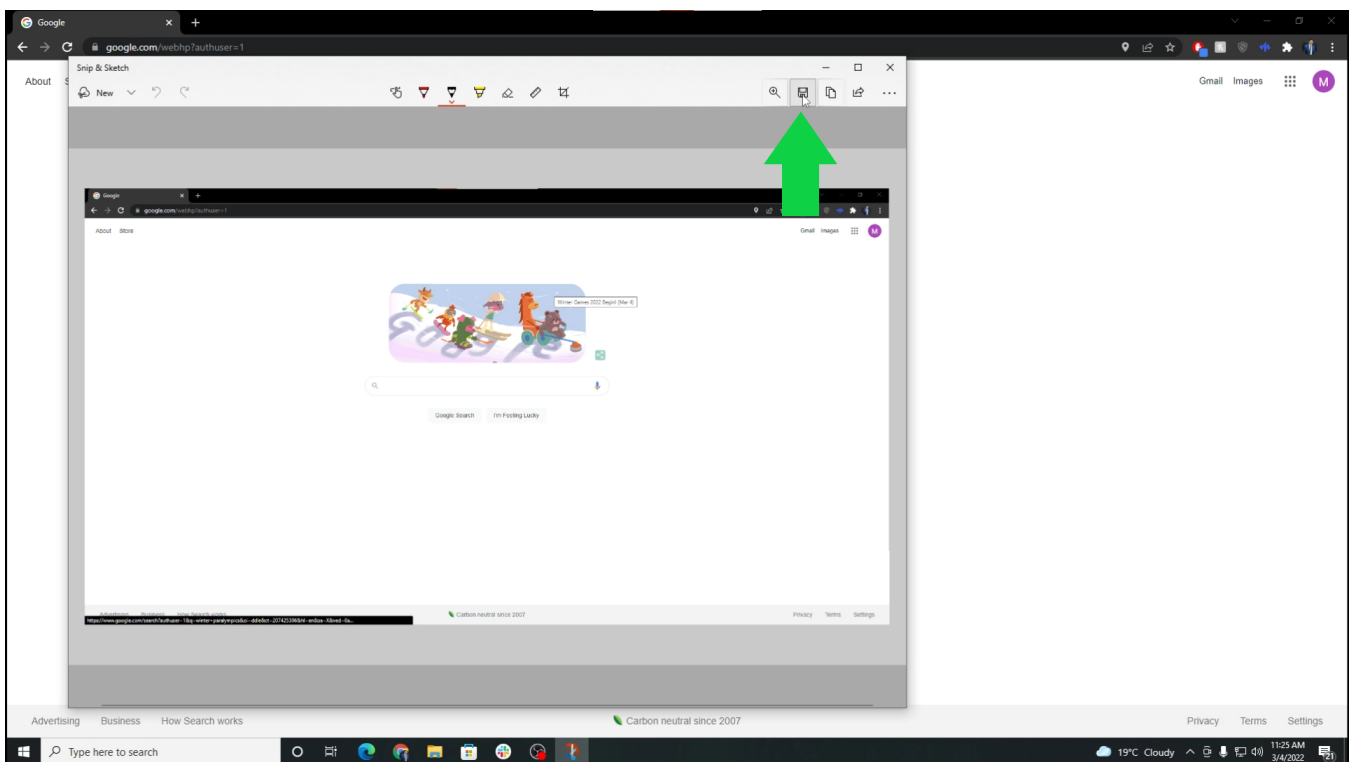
Google
google.com/webhp?authuser=1
About
Snip & Sketch
New
Gmail Images
M

Google
google.com/webhp?authuser=1
About Store
Gmail Images
M
Winter Games 2022 Begin! (Mar 4)
Google Search I'm Feeling Lucky
Advertising Business How Search works
https://www.google.com/search?authuser=1&q=winter+paralympics&oi=ddle&ct=207425396&hl=en&sa=X&ved=0a...
Carbon neutral since 2007
Privacy Terms Settings

Advertising Business How Search works
Carbon neutral since 2007
Privacy Terms Settings
Type here to search
19°C Cloudy
11:25 AM
3/4/2022
21